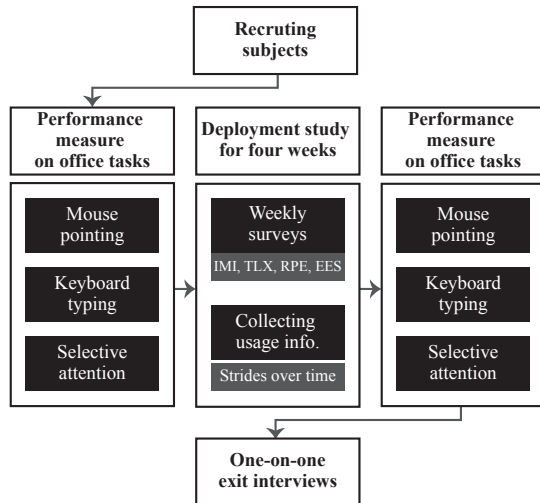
Recruting subjects

Performance measure on office tasks

Mouse pointing

Keyboard typing

Selective attention

Deployment study for four weeks

Weekly surveys

IMI, TLX, RPE, EES

Collecting usage info.

Strides over time

Performance measure on office tasks

Mouse pointing

Keyboard typing

Selective attention

One-on-one exit interviews